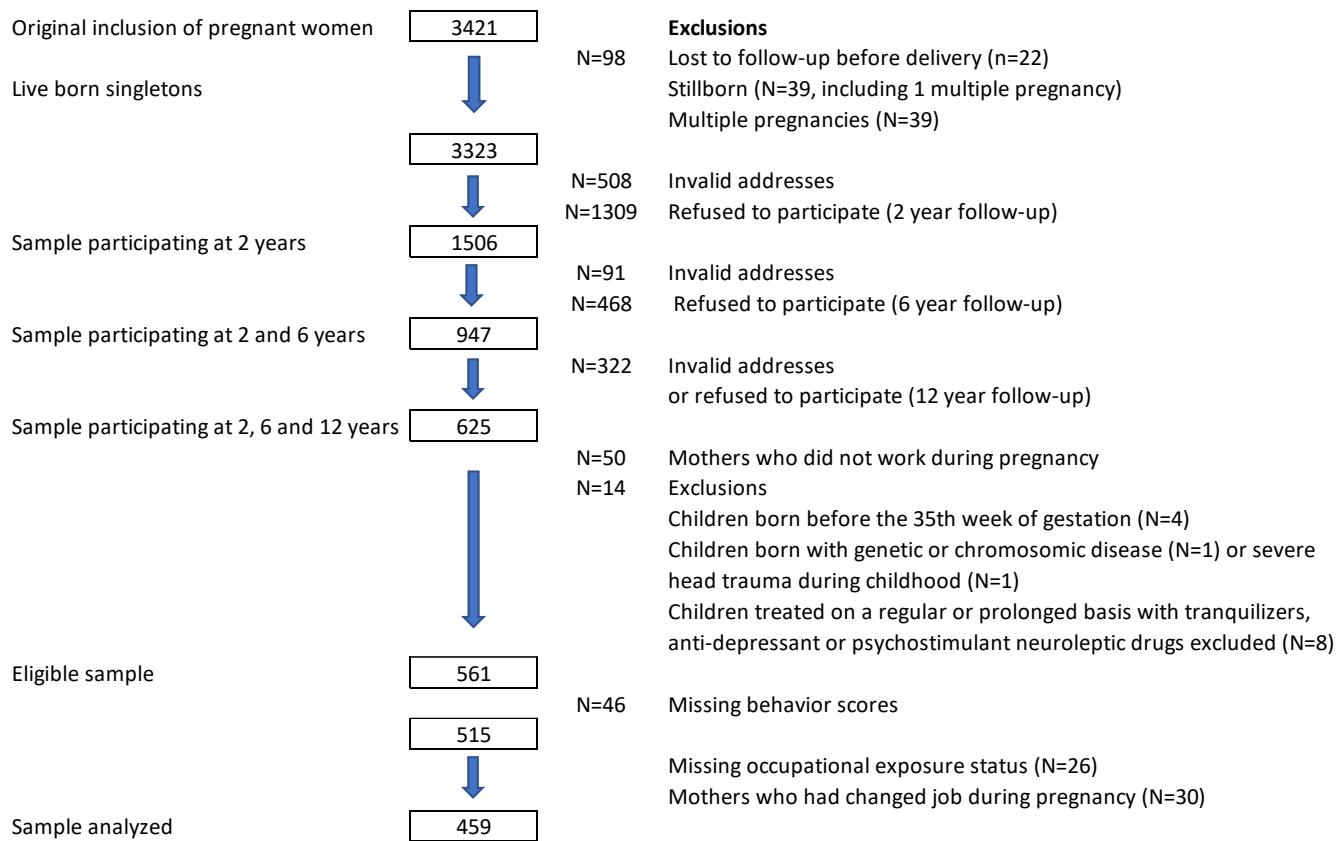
Original inclusion of pregnant women
3421
Exclusions
N=98 Lost to follow-up before delivery (n=22)
Live born singletons
Stillborn (N=39, including 1 multiple pregnancy)
Multiple pregnancies (N=39)
3323
N=508 Invalid addresses
N=1309 Refused to participate (2 year follow-up)
Sample participating at 2 years
1506
N=91 Invalid addresses
N=468 Refused to participate (6 year follow-up)
Sample participating at 2 and 6 years
947
N=322 Invalid addresses
or refused to participate (12 year follow-up)
Sample participating at 2, 6 and 12 years
625
N=50 Mothers who did not work during pregnancy
N=14 Exclusions
Children born before the 35th week of gestation (N=4)
Children born with genetic or chromosomic disease (N=1) or severe head trauma during childhood (N=1)
Children treated on a regular or prolonged basis with tranquilizers, anti-depressant or psychostimulant neuroleptic drugs excluded (N=8)
Eligible sample
561
N=46 Missing behavior scores
515
Missing occupational exposure status (N=26)
Mothers who had changed job during pregnancy (N=30)
Sample analyzed
459